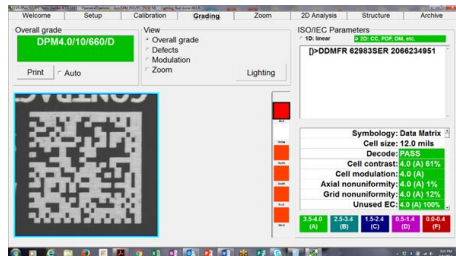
Welcome | Setup | Calibration | Grading | Zoom | 2D Analysis | Structure | Archive

Overall grade
DPM4.0/10/660/D

Print  Auto

View
Overall grade
Defects
Modulation
Zoom

Lighting

ISO/IEC Parameters
1D: linear
[)>DDMFR 62983SER 2066234951

Symbology: Data Matrix
Cell size: 12.0 mils
Decode: PASS
Cell contrast: 4.0 (A) 61%
Cell modulation: 4.0 (A)
Axial nonuniformity: 4.0 (A) 1%
Grid nonuniformity: 4.0 (A) 12%
Unused EC: 4.0 (A) 100%

3.5-4.0 (A) | 2.5-3.4 (B) | 1.5-2.4 (C) | 0.5-1.4 (D) | 0.0-0.4 (F)